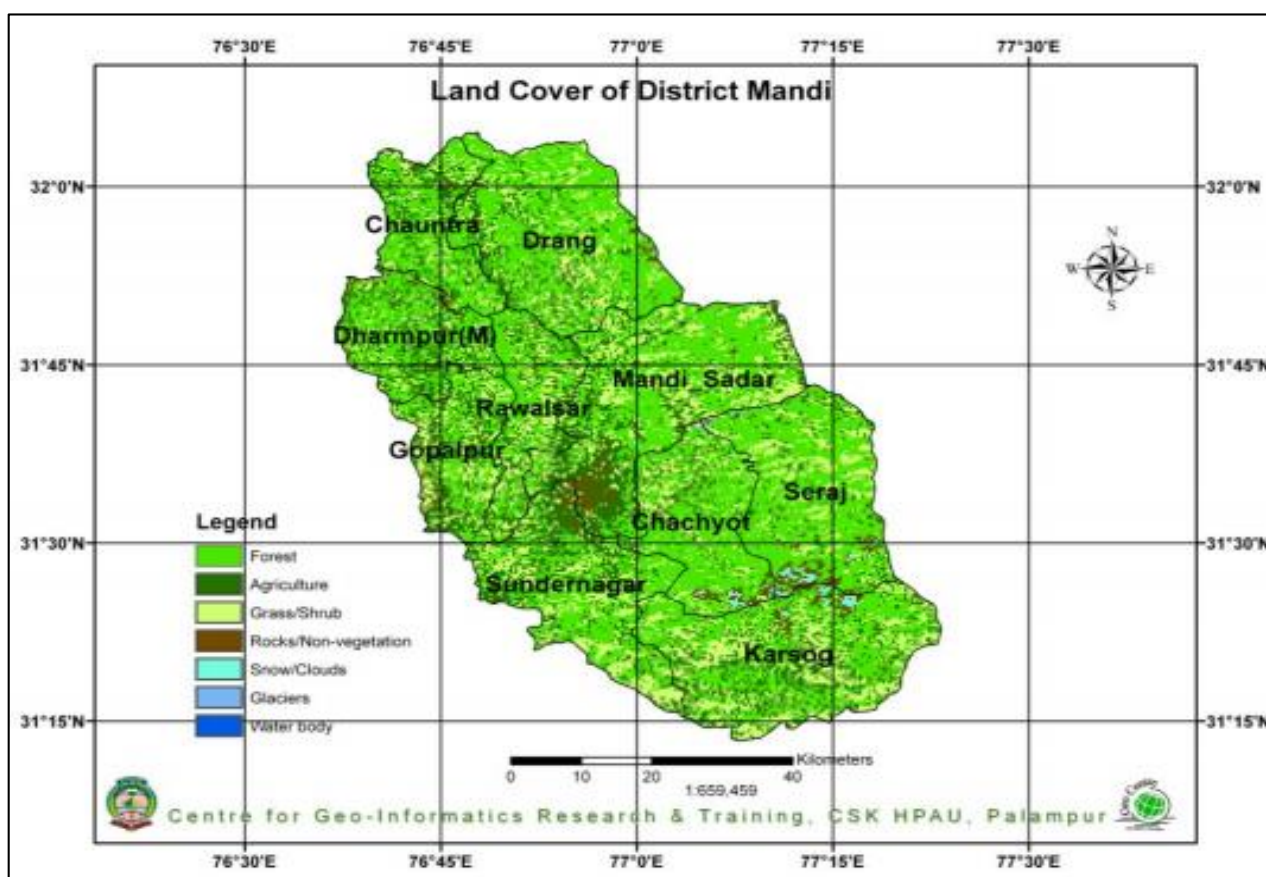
76°30'E 76°45'E 77°0'E 77°15'E 77°30'E

Land Cover of District Mandi

32°0'N 32°0'N

31°45'N 31°45'N

31°30'N 31°30'N

31°15'N 31°15'N

N
W E
S

Chauntra
Drang
Dharmpur(M)
Mandi Sadar
Rawalsar
Gopalpur
Seraj
Chachyot
Sundernagar
Karsog

Legend
Forest
Agriculture
Grass/Shrub
Rocks/Non-vegetation
Snow/Clouds
Glaciers
Water body

0 10 20 40 Kilometers
1:659,459

Centre for Geo-Informatics Research & Training, CSK HPAU, Palampur

76°30'E 76°45'E 77°0'E 77°15'E 77°30'E